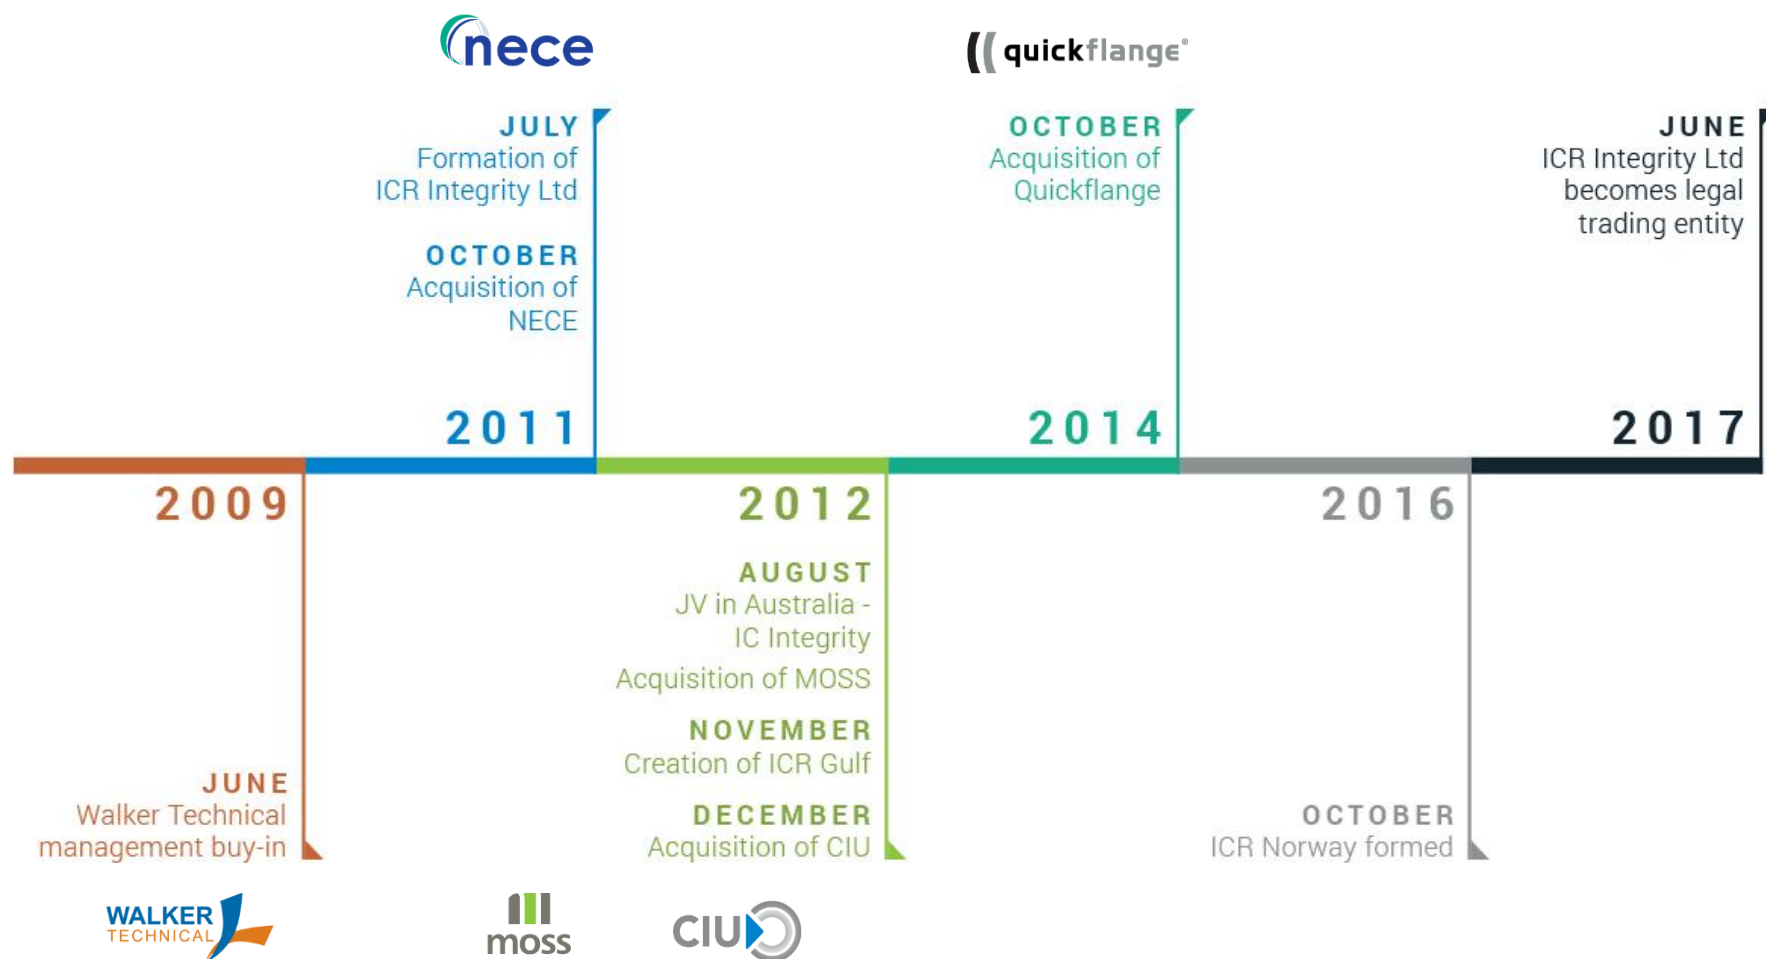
nece

quickflange®

JULY
Formation of ICR Integrity Ltd

OCTOBER
Acquisition of NECE

2011

OCTOBER
Acquisition of Quickflange

2014

JUNE
ICR Integrity Ltd becomes legal trading entity

2017

2009

JUNE
Walker Technical management buy-in

2012

AUGUST
JV in Australia - IC Integrity

Acquisition of MOSS

NOVEMBER
Creation of ICR Gulf

DECEMBER
Acquisition of CIU

2016

OCTOBER
ICR Norway formed

WALKER TECHNICAL

moss

CIU